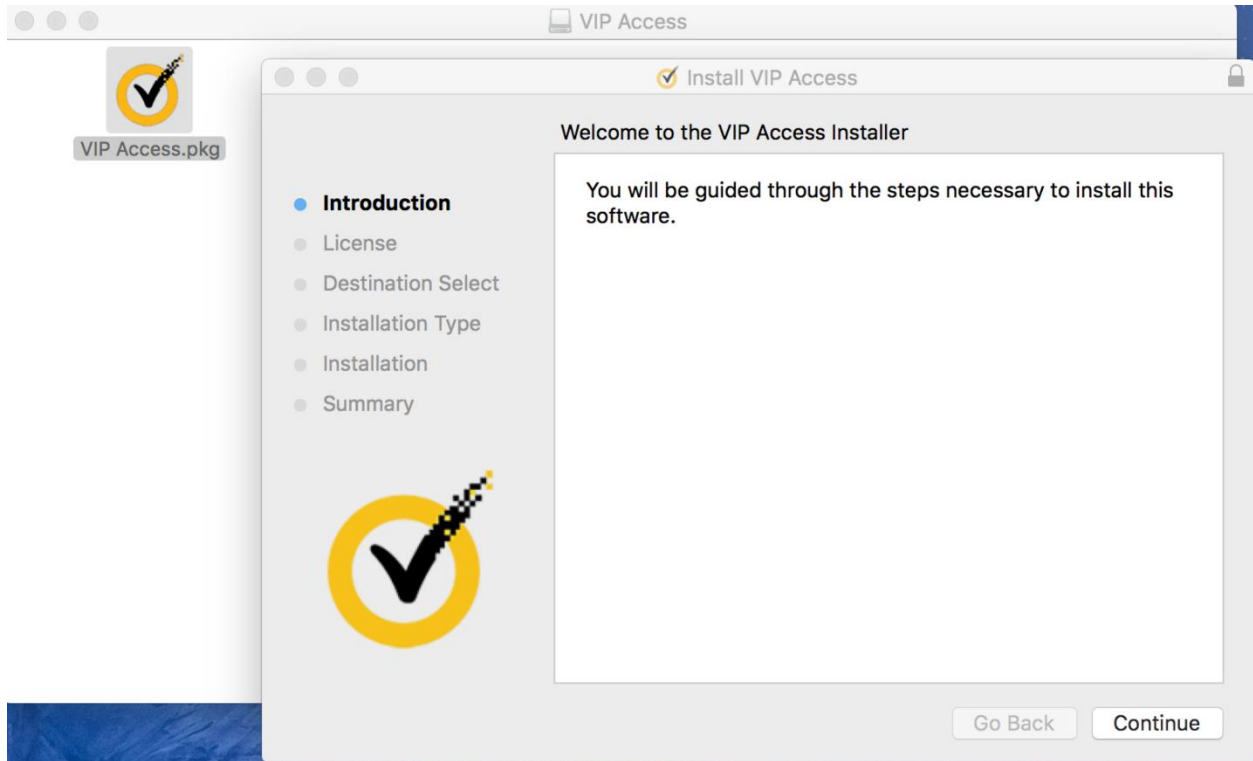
VIP Access

VIP Access.pkg

Install VIP Access

Welcome to the VIP Access Installer

Introduction
License
Destination Select
Installation Type
Installation
Summary

You will be guided through the steps necessary to install this software.

Go Back
Continue